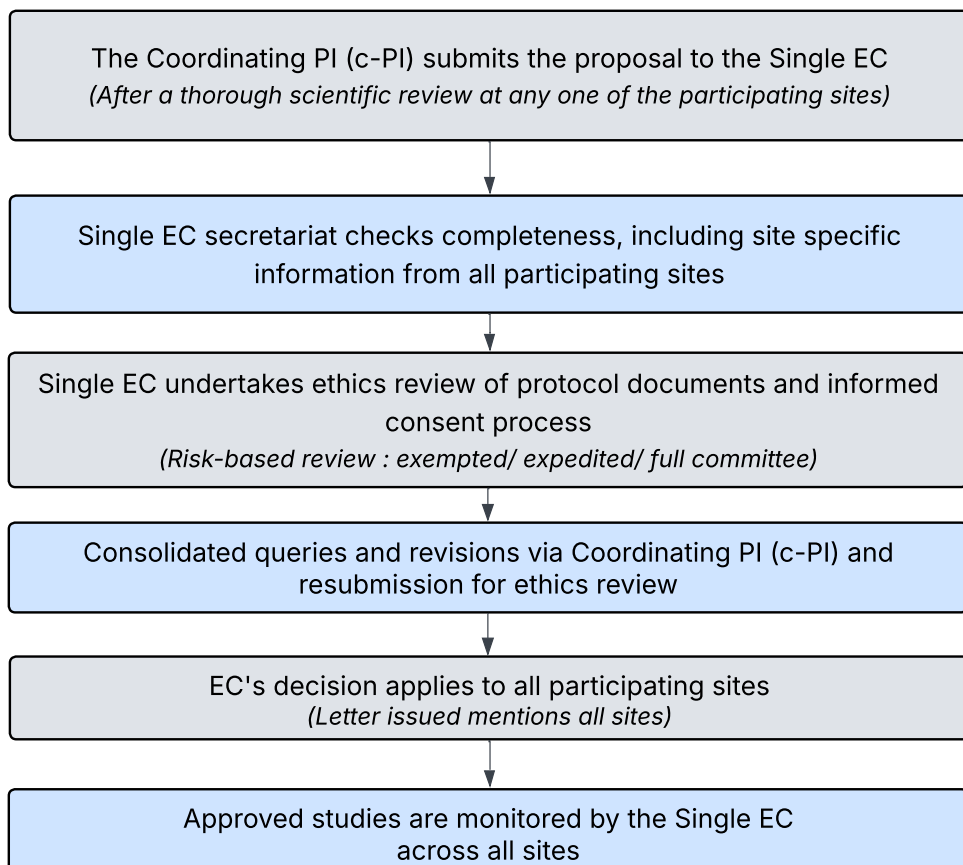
The Coordinating PI (c-PI) submits the proposal to the Single EC
(After a thorough scientific review at any one of the participating sites)

Single EC secretariat checks completeness, including site specific information from all participating sites

Single EC undertakes ethics review of protocol documents and informed consent process
(Risk-based review : exempted/ expedited/ full committee)

Consolidated queries and revisions via Coordinating PI (c-PI) and resubmission for ethics review

EC's decision applies to all participating sites
(Letter issued mentions all sites)

Approved studies are monitored by the Single EC across all sites